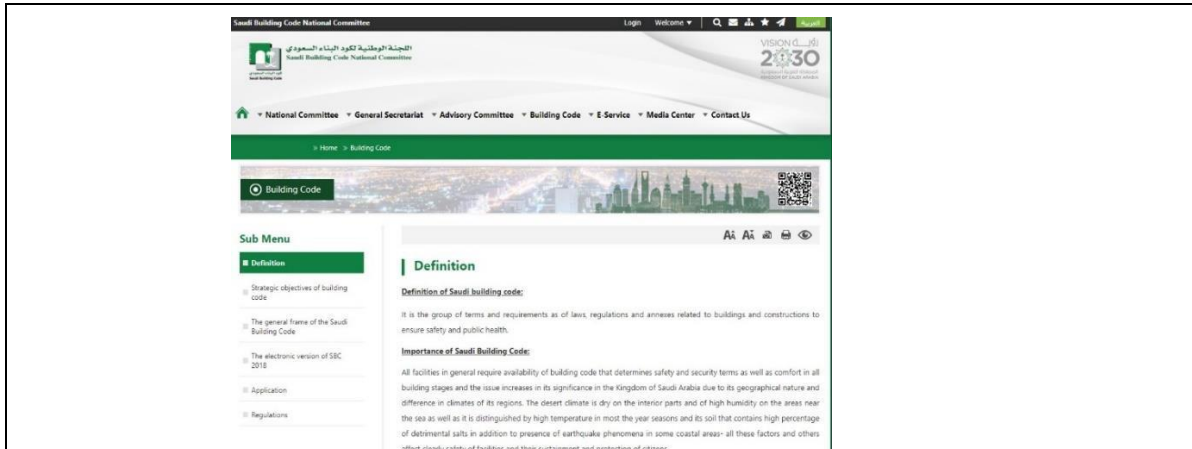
Saudi Building Code National Committee

Login Welcome ▾ العربية

اللجنة الوطنية لكود البناء السعودي
Saudi Building Code National Committee

VISION رؤية 2030

▾ National Committee ▾ General Secretariat ▾ Advisory Committee ▾ Building Code ▾ E-Service ▾ Media Center ▾ Contact Us

» Home » Building Code

Building Code

Sub Menu

Definition

Strategic objectives of building code

The general frame of the Saudi Building Code

The electronic version of SBC 2018

Application

Regulations

Definition

Definition of Saudi building code:

It is the group of terms and requirements as of laws, regulations and annexes related to buildings and constructions to ensure safety and public health.

Importance of Saudi Building Code:

All facilities in general require availability of building code that determines safety and security terms as well as comfort in all building stages and the issue increases in its significance in the Kingdom of Saudi Arabia due to its geographical nature and difference in climates of its regions. The desert climate is dry on the interior parts and of high humidity on the areas near the sea as well as it is distinguished by high temperature in most the year seasons and its soil that contains high percentage of detrimental salts in addition to presence of earthquake phenomena in some coastal areas- all these factors and others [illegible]